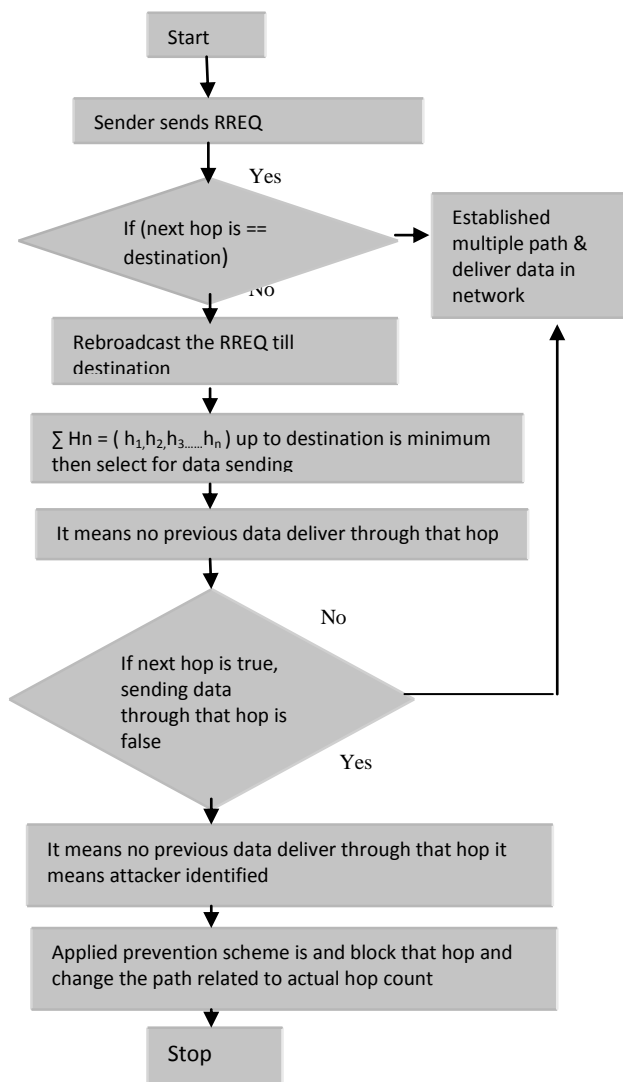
Start

Sender sends RREQ

Yes

If (next hop is == destination)

Established multiple path & deliver data in network

No

Rebroadcast the RREQ till destination

$\sum$ Hn = ( $h_1, h_2, h_3 \ldots\ldots h_n$ ) up to destination is minimum then select for data sending

It means no previous data deliver through that hop

No

If next hop is true, sending data through that hop is false

Yes

It means no previous data deliver through that hop it means attacker identified

Applied prevention scheme is and block that hop and change the path related to actual hop count

Stop